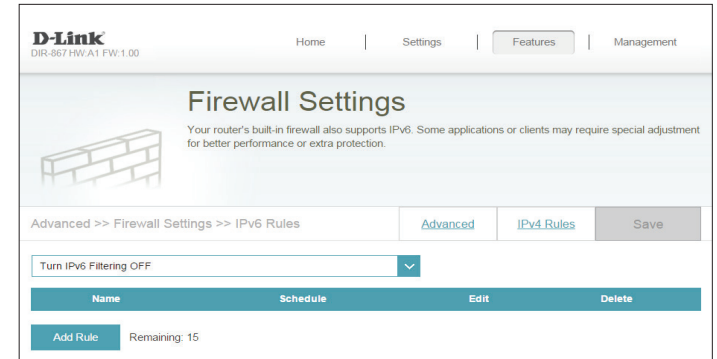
D-Link
DIR-867 HW:A1 FW:1.00

Home | Settings | Features | Management

Firewall Settings

Your router's built-in firewall also supports IPv6. Some applications or clients may require special adjustment for better performance or extra protection.

Advanced >> Firewall Settings >> IPv6 Rules

Advanced

IPv4 Rules

Save

Turn IPv6 Filtering OFF

| Name | Schedule | Edit | Delete |
|---|---|---|---|

Add Rule

Remaining: 15